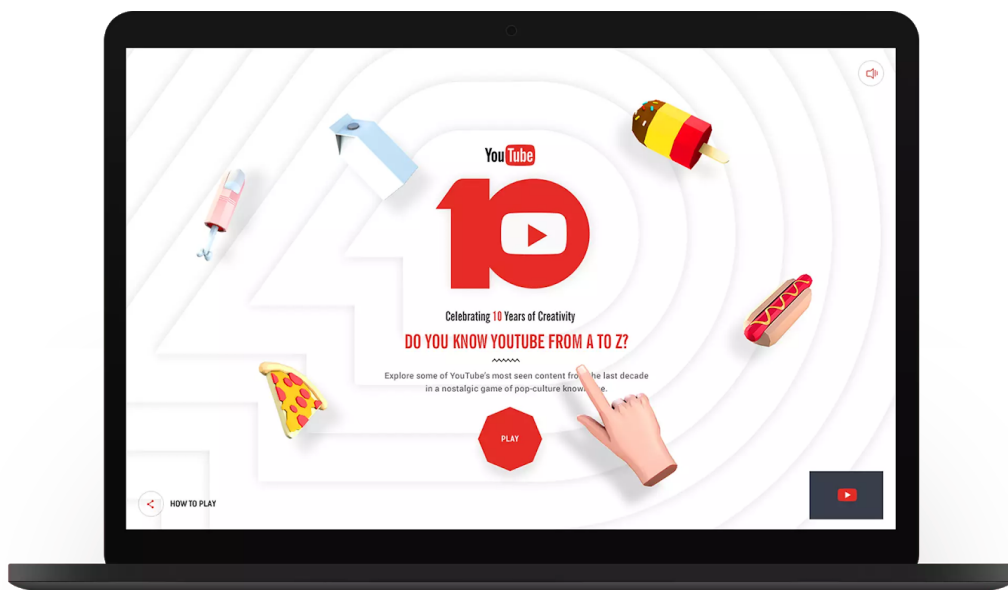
YouTube

Celebrating 10 Years of Creativity

DO YOU KNOW YOUTUBE FROM A TO Z?

Explore some of YouTube's most seen content fro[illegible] the last decade in a nostalgic game of pop-culture know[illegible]e.

PLAY

HOW TO PLAY